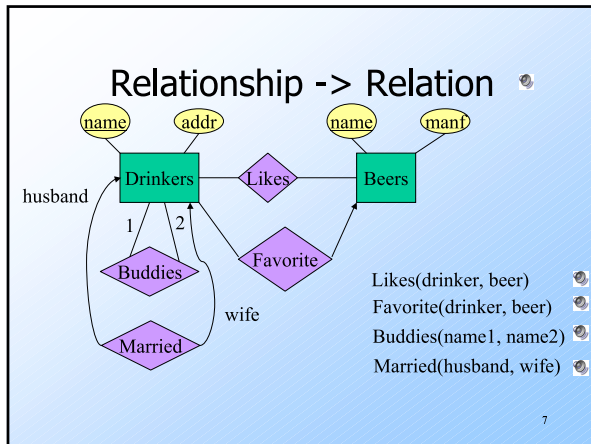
Relationship -> Relation

name
addr
name
manf
Drinkers
Likes
Beers
husband
1
2
Buddies
Favorite
wife
Married

Likes(drinker, beer)
Favorite(drinker, beer)
Buddies(name1, name2)
Married(husband, wife)

7